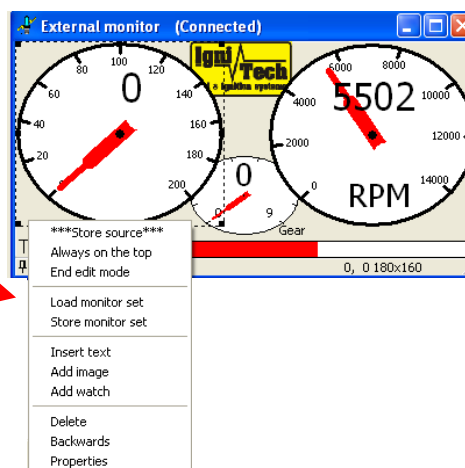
External monitor (Connected)

0
20
40
60
80
100
120
140
160
180
200

Igni Tech
a Ignition systems

0
0
9
Gear

5502
0
2000
4000
6000
8000
10000
12000
14000
RPM

T
0, 0 180x160

***Store source***
Always on the top
End edit mode

Load monitor set
Store monitor set

Insert text
Add image
Add watch

Delete
Backwards
Properties